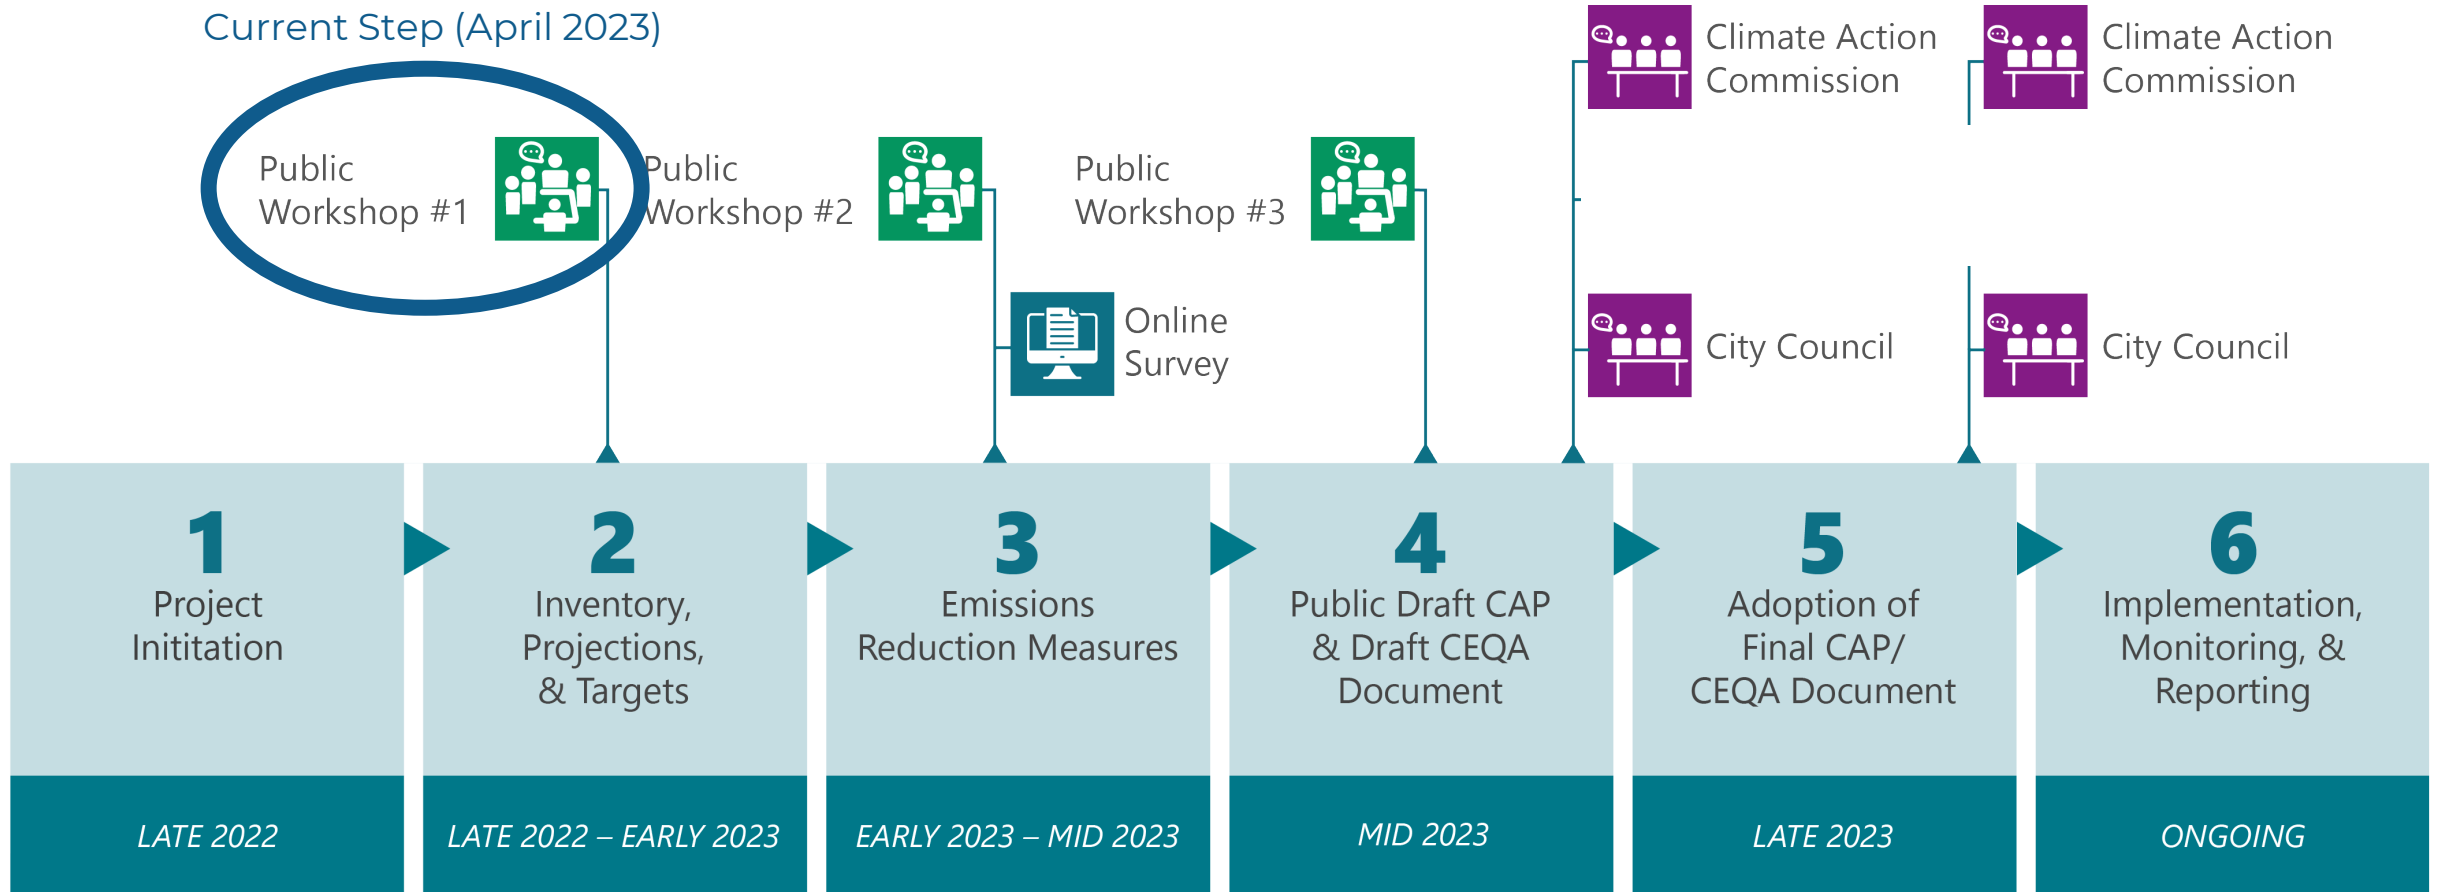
Current Step (April 2023)

Public Workshop #1

Public Workshop #2

Public Workshop #3

Online Survey

Climate Action Commission

Climate Action Commission

City Council

City Council

1
Project Inititation
LATE 2022

2
Inventory, Projections, & Targets
LATE 2022 – EARLY 2023

3
Emissions Reduction Measures
EARLY 2023 – MID 2023

4
Public Draft CAP & Draft CEQA Document
MID 2023

5
Adoption of Final CAP/ CEQA Document
LATE 2023

6
Implementation, Monitoring, & Reporting
ONGOING